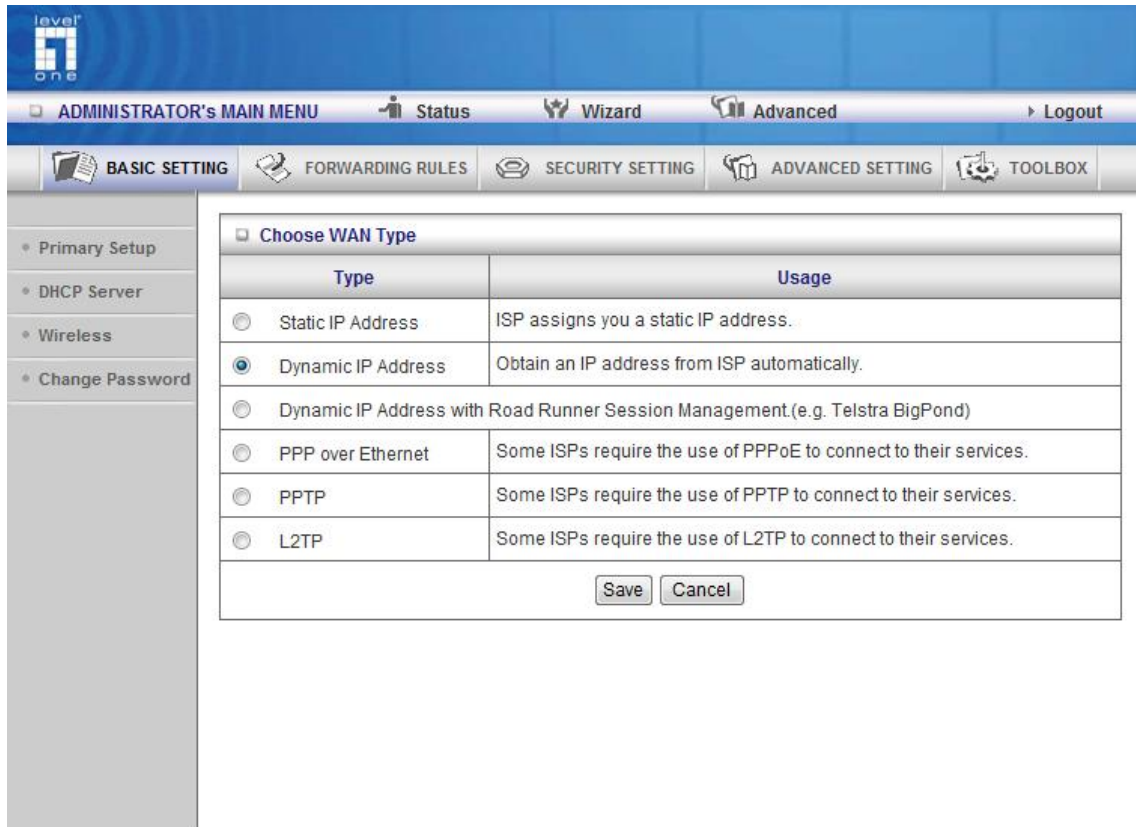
level one

ADMINISTRATOR's MAIN MENU Status Wizard Advanced ▸ Logout

BASIC SETTING FORWARDING RULES SECURITY SETTING ADVANCED SETTING TOOLBOX

Primary Setup
DHCP Server
Wireless
Change Password

Choose WAN Type

| Type | Usage |
|---|---|
| Static IP Address | ISP assigns you a static IP address. |
| Dynamic IP Address | Obtain an IP address from ISP automatically. |
| Dynamic IP Address with Road Runner Session Management.(e.g. Telstra BigPond) | |
| PPP over Ethernet | Some ISPs require the use of PPPoE to connect to their services. |
| PPTP | Some ISPs require the use of PPTP to connect to their services. |
| L2TP | Some ISPs require the use of L2TP to connect to their services. |

Save Cancel